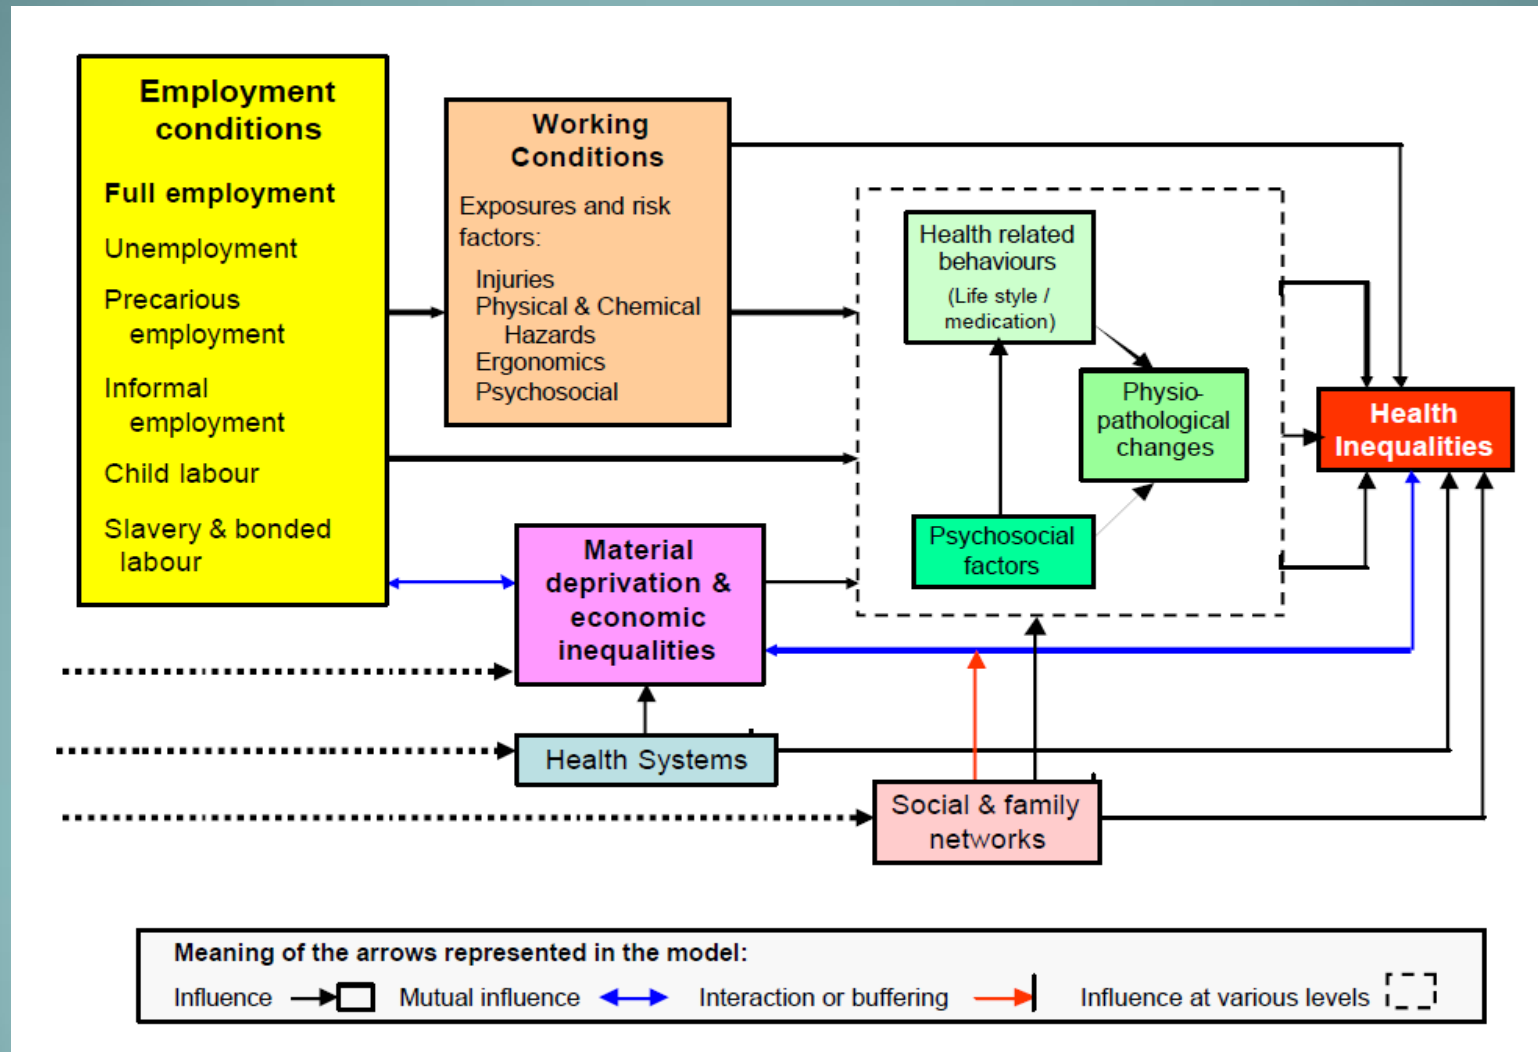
Employment conditions

Full employment

Unemployment

Precarious employment

Informal employment

Child labour

Slavery & bonded labour

Working Conditions

Exposures and risk factors:

Injuries
Physical & Chemical Hazards
Ergonomics
Psychosocial

Health related behaviours
(Life style / medication)

Physio-pathological changes

Psychosocial factors

Health Inequalities

Material deprivation & economic inequalities

Health Systems

Social & family networks

Meaning of the arrows represented in the model:

Influence Mutual influence Interaction or buffering Influence at various levels